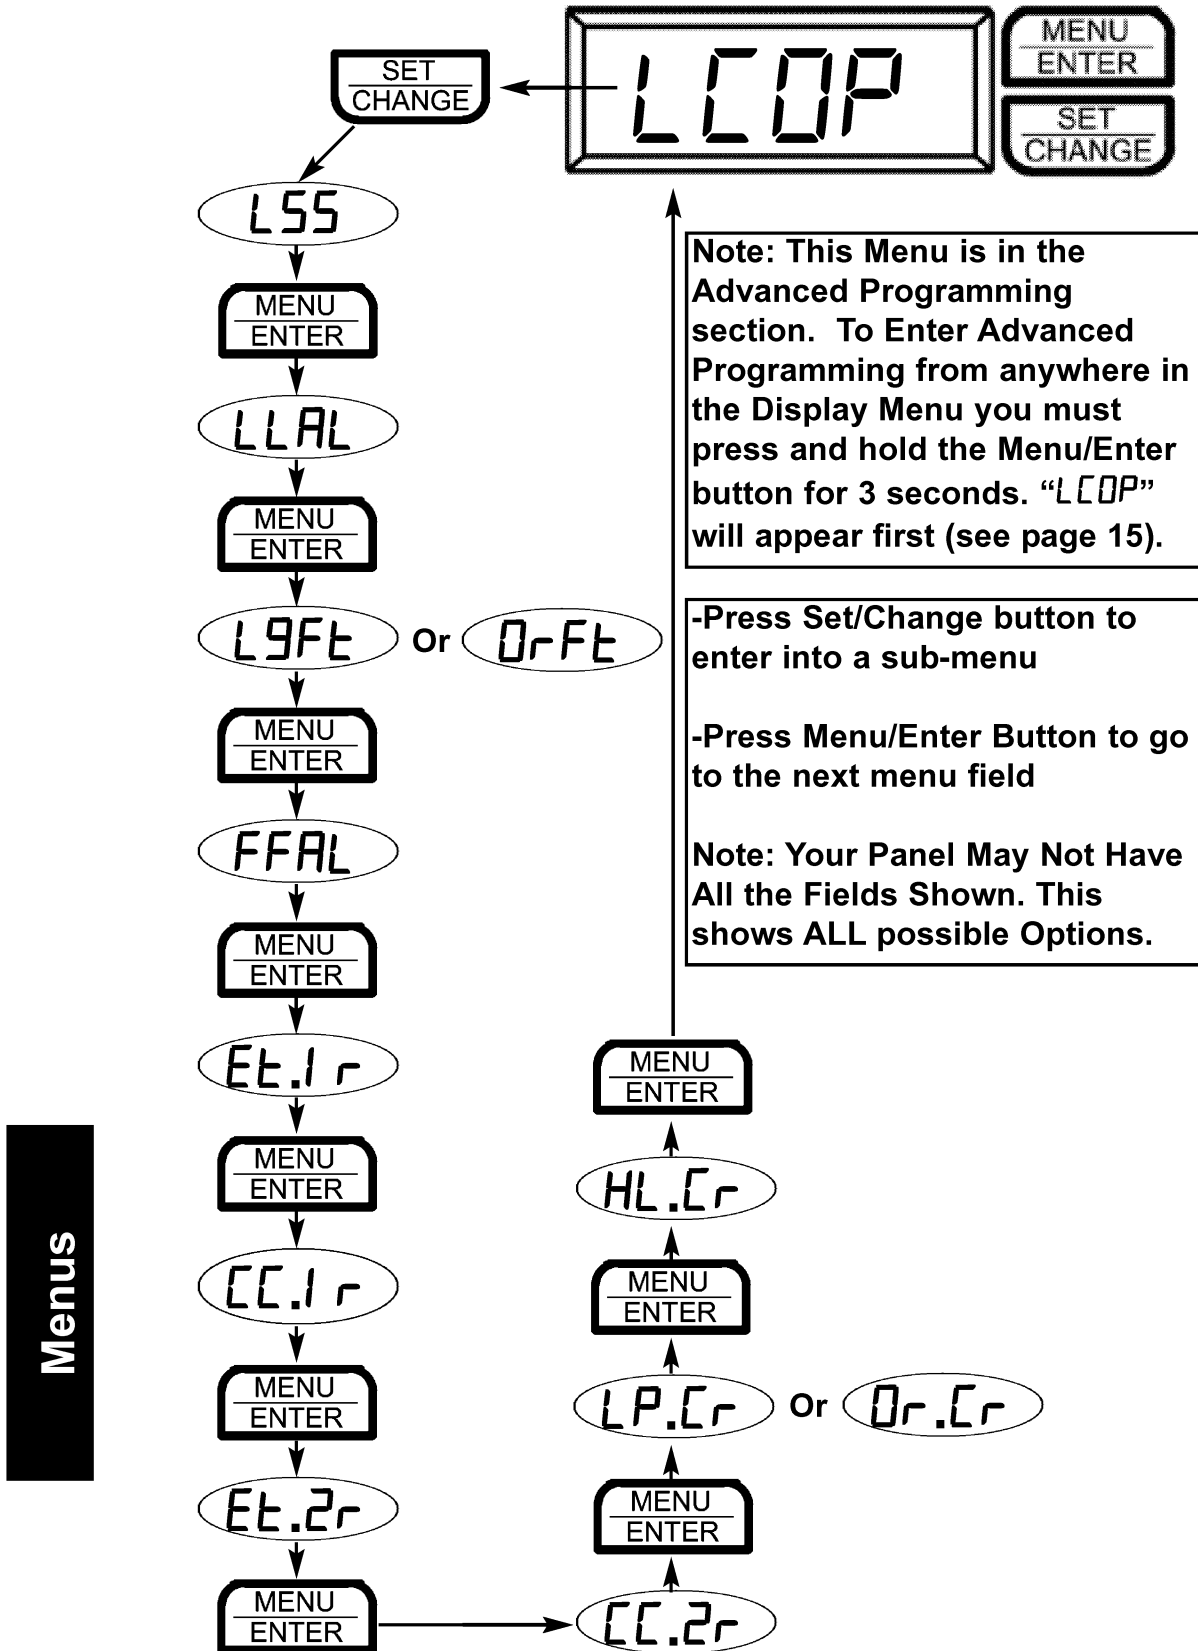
SET
CHANGE

LCOP

MENU
ENTER

SET
CHANGE

LSS

MENU
ENTER

LLAL

MENU
ENTER

L9Ft Or DrFt

MENU
ENTER

FFAL

MENU
ENTER

Et.1r

MENU
ENTER

CC.1r

MENU
ENTER

Et.2r

MENU
ENTER

CC.2r

MENU
ENTER

LP.Cr Or Dr.Cr

MENU
ENTER

HL.Cr

MENU
ENTER

Note: This Menu is in the Advanced Programming section. To Enter Advanced Programming from anywhere in the Display Menu you must press and hold the Menu/Enter button for 3 seconds. "LCOP" will appear first (see page 15).

-Press Set/Change button to enter into a sub-menu

-Press Menu/Enter Button to go to the next menu field

Note: Your Panel May Not Have All the Fields Shown. This shows ALL possible Options.

Menus